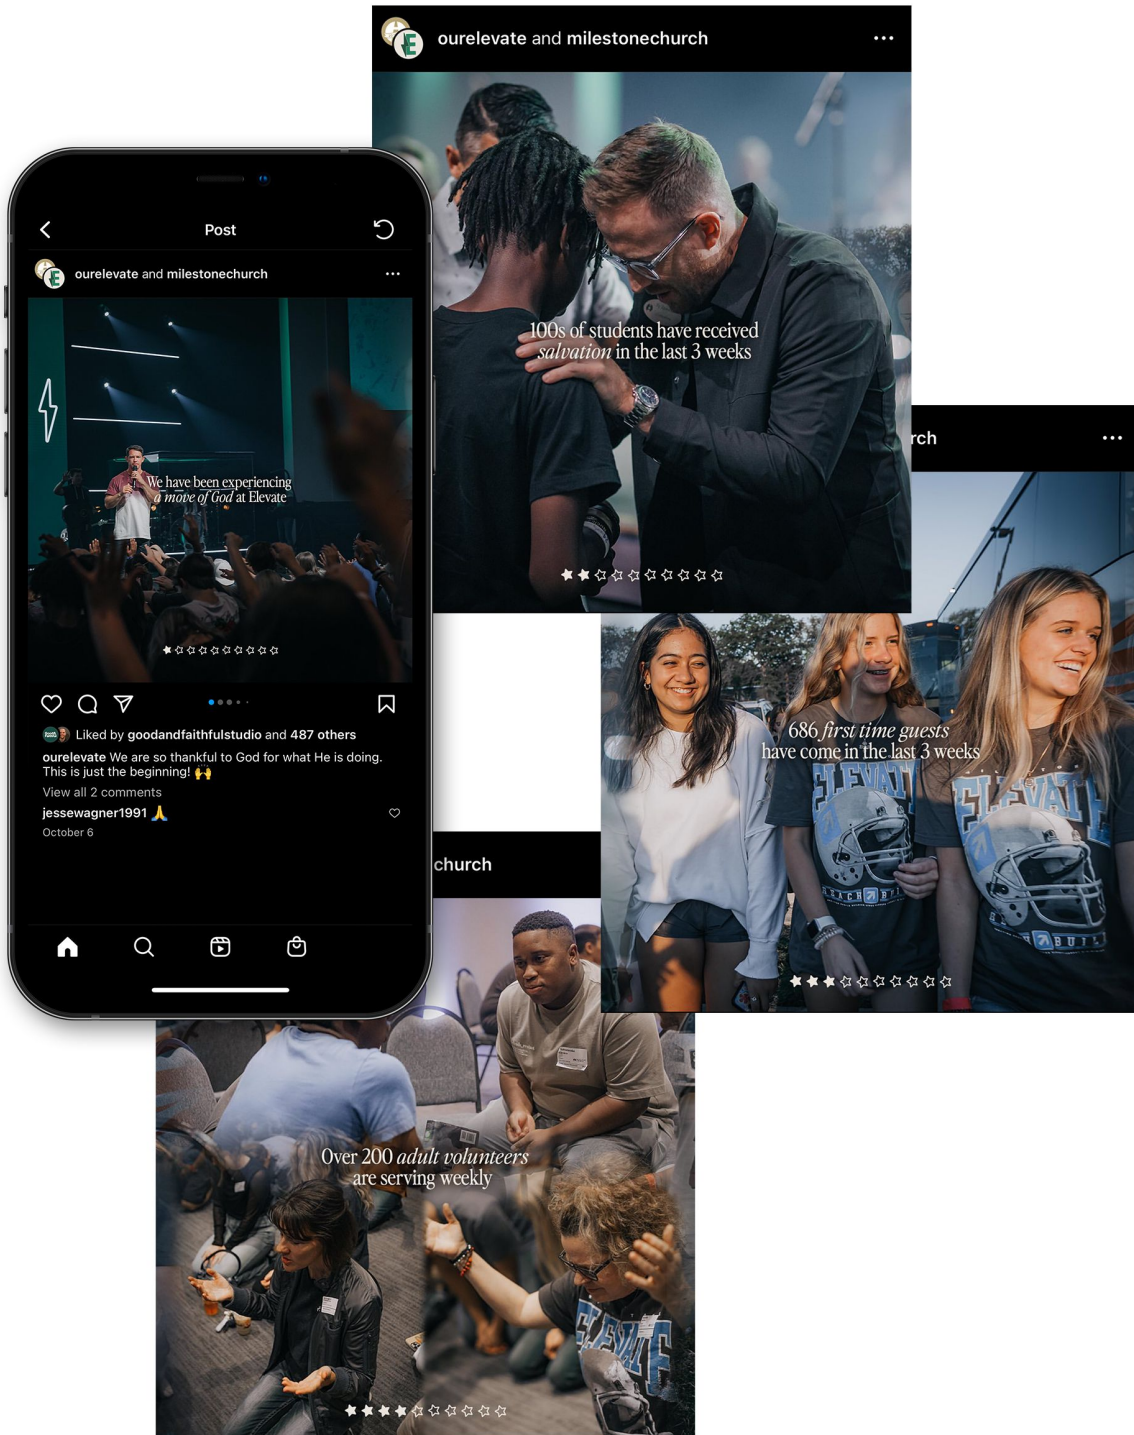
Post

ourelevate and milestonechurch

We have been experiencing a move of God at Elevate

Liked by goodandfaithfulstudio and 487 others

ourelevate We are so thankful to God for what He is doing. This is just the beginning! 🙌

View all 2 comments

jessewagner1991 🙏

October 6

ourelevate and milestonechurch

100s of students have received salvation in the last 3 weeks

rch

686 first time guests have come in the last 3 weeks

church

Over 200 adult volunteers are serving weekly